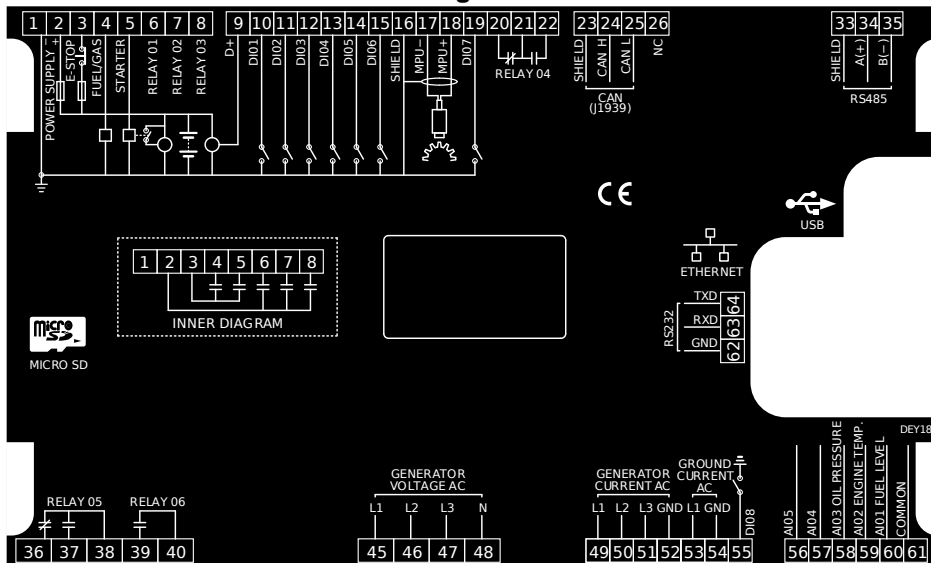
1 2 3 4 5 6 7 8 9 10 11 12 13 14 15 16 17 18 19 20 21 22
POWER SUPPLY + E-STOP FUEL/GAS STARTER RELAY 01 RELAY 02 RELAY 03 D+ DI01 DI02 DI03 DI04 DI05 DI06 SHIELD MPU– MPU+ DI07
RELAY 04

23 24 25 26
SHIELD CAN H CAN L NC
CAN (J1939)

33 34 35
SHIELD A(+) B(–)
RS485

USB

ETHERNET

1 2 3 4 5 6 7 8
INNER DIAGRAM

MICRO SD

RS232
TXD 64
RXD 63
GND 62

DEY18

RELAY 05
36 37 38

RELAY 06
39 40

GENERATOR VOLTAGE AC
L1 L2 L3 N
45 46 47 48

GENERATOR CURRENT AC
L1 L2 L3 GND
49 50 51 52

GROUND CURRENT AC
L1 GND
53 54

DI08
55

AI05 AI04 AI03 OIL PRESSURE AI02 ENGINE TEMP. AI01 FUEL LEVEL COMMON
56 57 58 59 60 61